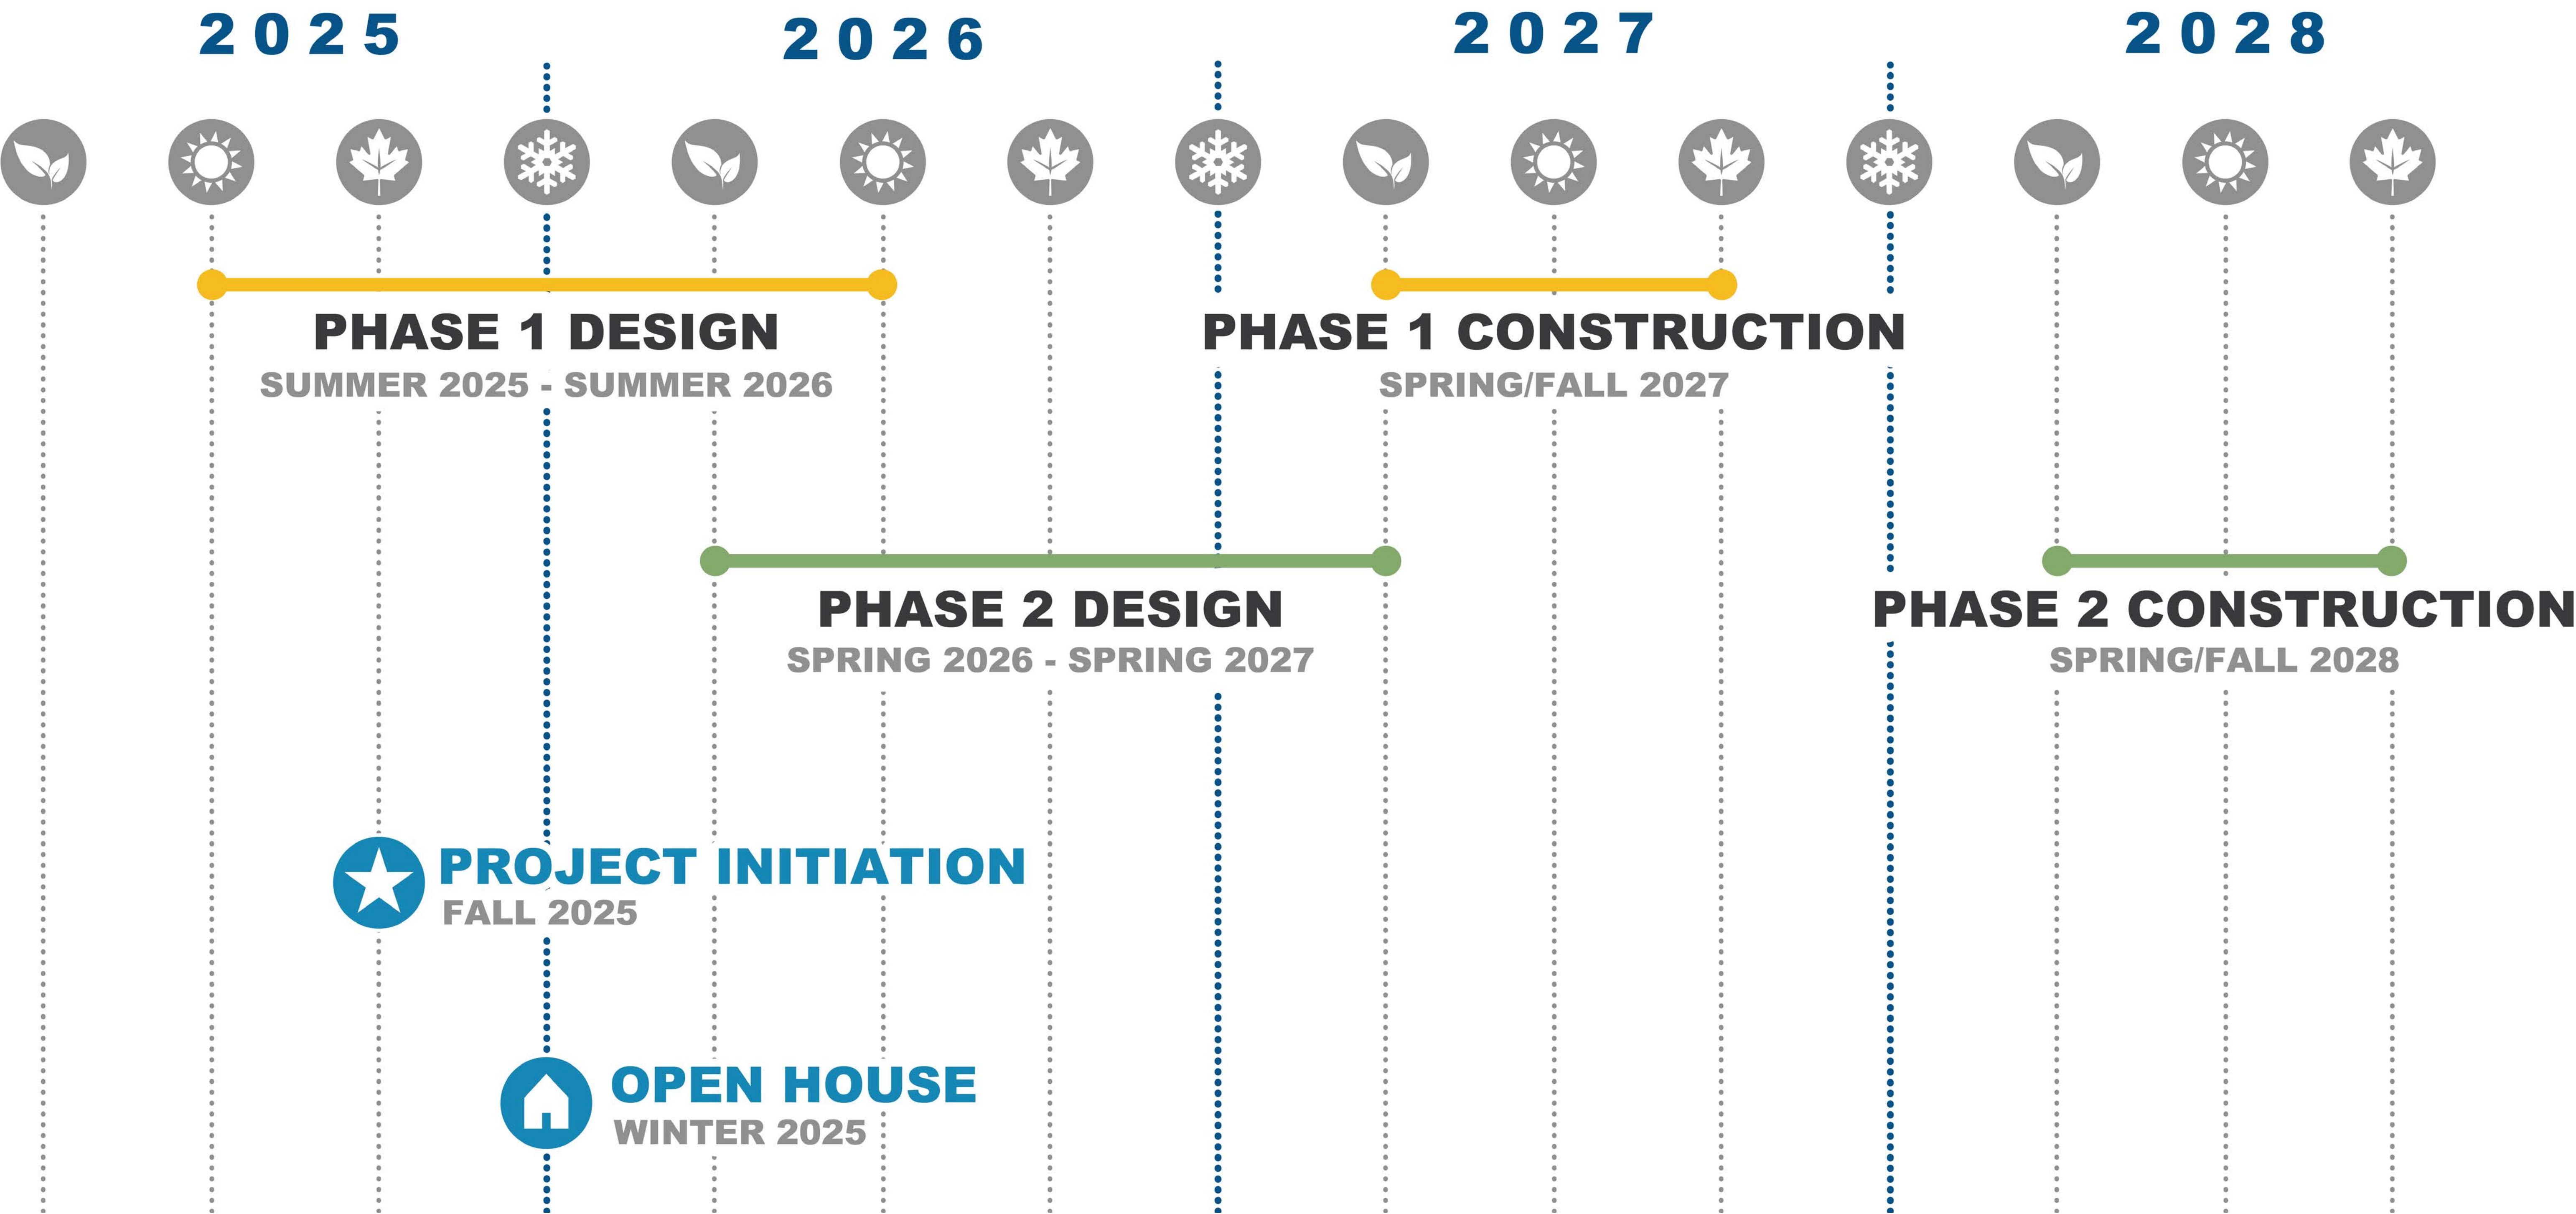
2025

2026

2027

2028

PHASE 1 DESIGN
SUMMER 2025 - SUMMER 2026

PHASE 1 CONSTRUCTION
SPRING/FALL 2027

PHASE 2 DESIGN
SPRING 2026 - SPRING 2027

PHASE 2 CONSTRUCTION
SPRING/FALL 2028

PROJECT INITIATION
FALL 2025

OPEN HOUSE
WINTER 2025